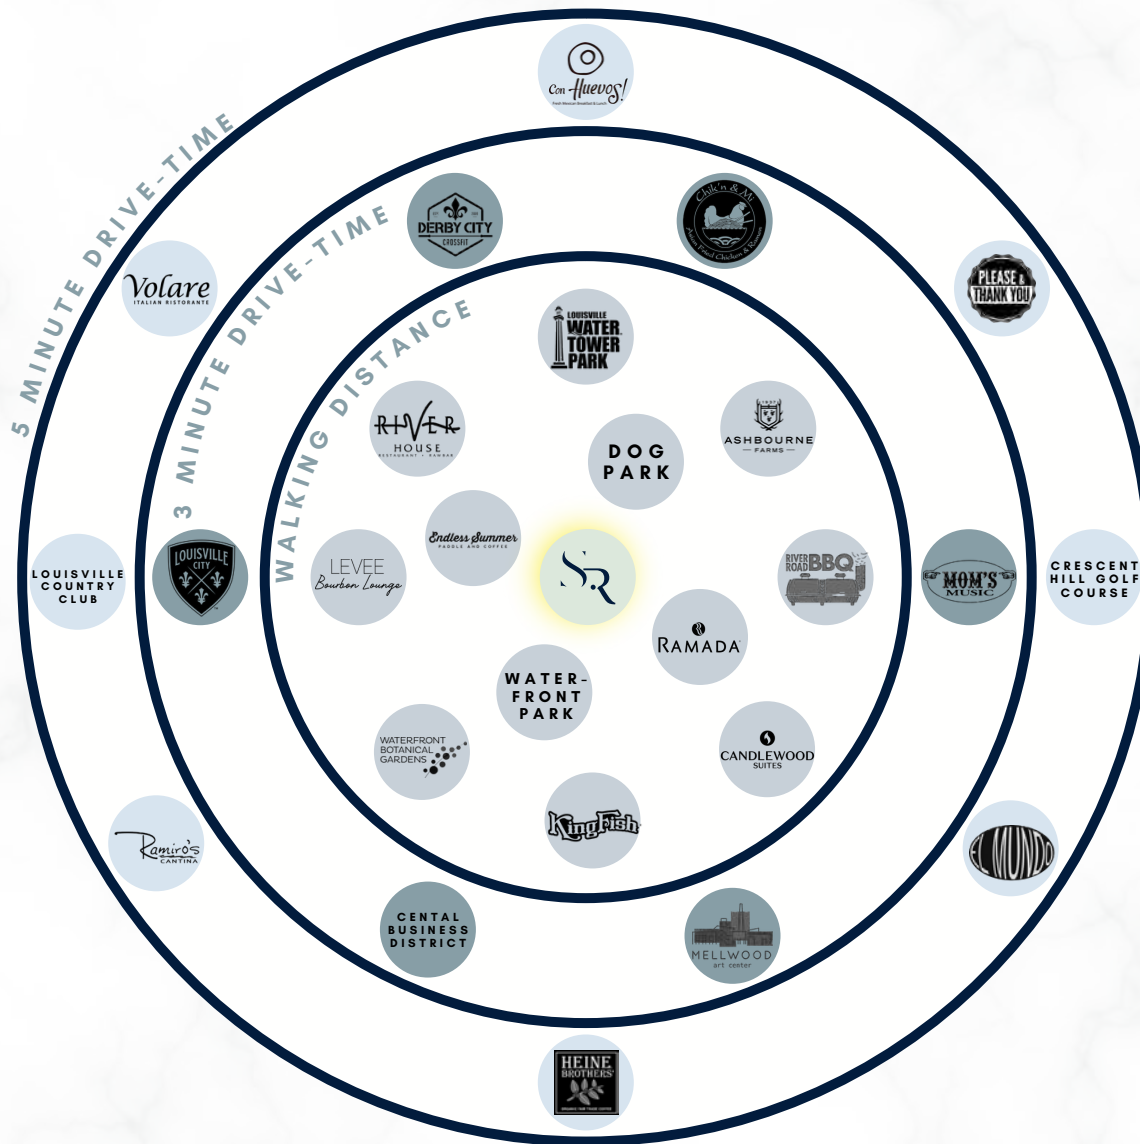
5 MINUTE DRIVE-TIME

3 MINUTE DRIVE-TIME

WALKING DISTANCE

Con Huevos!
Fresh Mexican Breakfast & Lunch

DERBY CITY
CROSSFIT

Chik'n & Mi
Asian Fried Chicken & Ramen

Volare
ITALIAN RISTORANTE

PLEASE & THANK YOU

LOUISVILLE WATER TOWER PARK

RIVER HOUSE
RESTAURANT + RAWBAR

DOG PARK

ASHBOURNE FARMS

Endless Summer
PADDLE AND COFFEE

LEVEE
Bourbon Lounge

SR

LOUISVILLE COUNTRY CLUB

LOUISVILLE CITY

RIVER ROAD BBQ

MOM'S MUSIC

CRESCENT HILL GOLF COURSE

RAMADA

WATER-FRONT PARK

WATERFRONT BOTANICAL GARDENS

CANDLEWOOD SUITES

KingFish

Ramiro's CANTINA

EL MUNDO

CENTAL BUSINESS DISTRICT

MELLWOOD art center

HEINE BROTHERS'